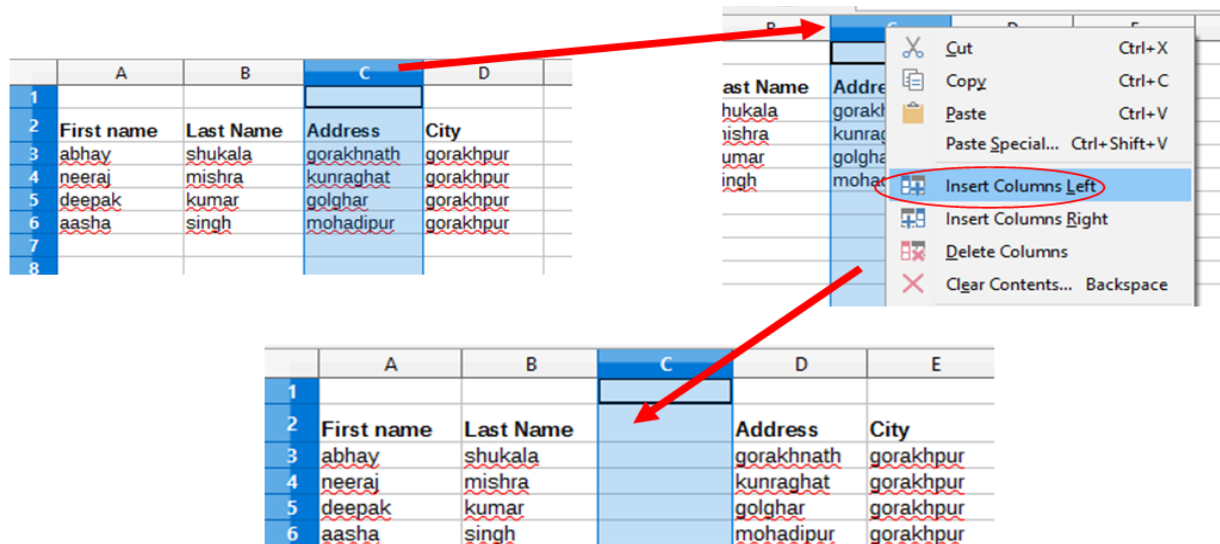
| | A | B | C | D |
|---|---|---|---|---|
| 1 | | | | |
| 2 | First name | Last Name | Address | City |
| 3 | abhay | shukala | gorakhnath | gorakhpur |
| 4 | neeraj | mishra | kunraghat | gorakhpur |
| 5 | deepak | kumar | golghar | gorakhpur |
| 6 | aasha | singh | mohadipur | gorakhpur |
| 7 | | | | |
| 8 | | | | |

| B | C | D | E |
|---|---|---|---|
| | | | |
| ast Name | Addre | | |
| hukala | gorakh | | |
| nishra | kunrag | | |
| umar | golgha | | |
| ingh | moha | | |

Cut Ctrl+X
Copy Ctrl+C
Paste Ctrl+V
Paste Special... Ctrl+Shift+V
Insert Columns Left
Insert Columns Right
Delete Columns
Clear Contents... Backspace

| | A | B | C | D | E |
|---|---|---|---|---|---|
| 1 | | | | | |
| 2 | First name | Last Name | | Address | City |
| 3 | abhay | shukala | | gorakhnath | gorakhpur |
| 4 | neeraj | mishra | | kunraghat | gorakhpur |
| 5 | deepak | kumar | | golghar | gorakhpur |
| 6 | aasha | singh | | mohadipur | gorakhpur |